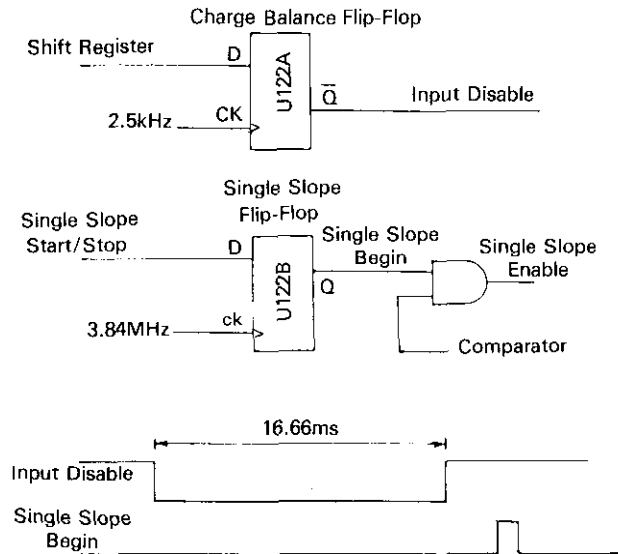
Charge Balance Flip-Flop

Shift Register

D

U122A

$\overline{Q}$

Input Disable

2.5kHz

CK

Single Slope Flip-Flop

Single Slope Start/Stop

D

U122B

Single Slope Begin

Q

Single Slope Enable

3.84MHz

ck

Comparator

16.66ms

Input Disable

Single Slope Begin